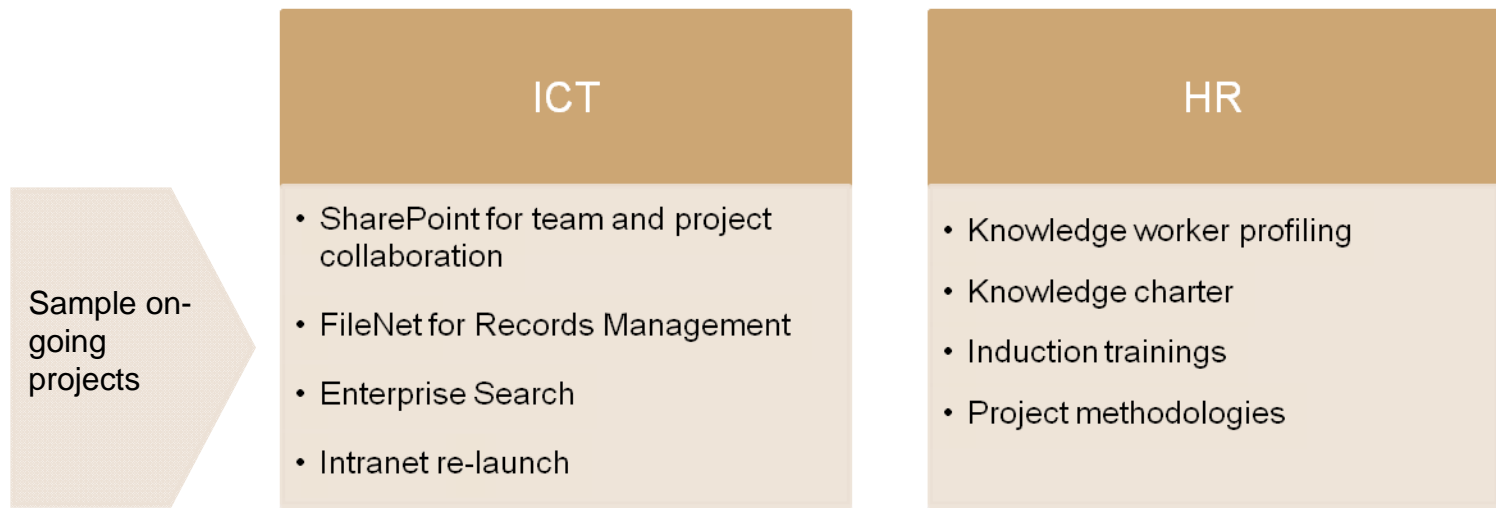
Sample on-going projects

ICT

- SharePoint for team and project collaboration
- FileNet for Records Management
- Enterprise Search
- Intranet re-launch

HR

- Knowledge worker profiling
- Knowledge charter
- Induction trainings
- Project methodologies